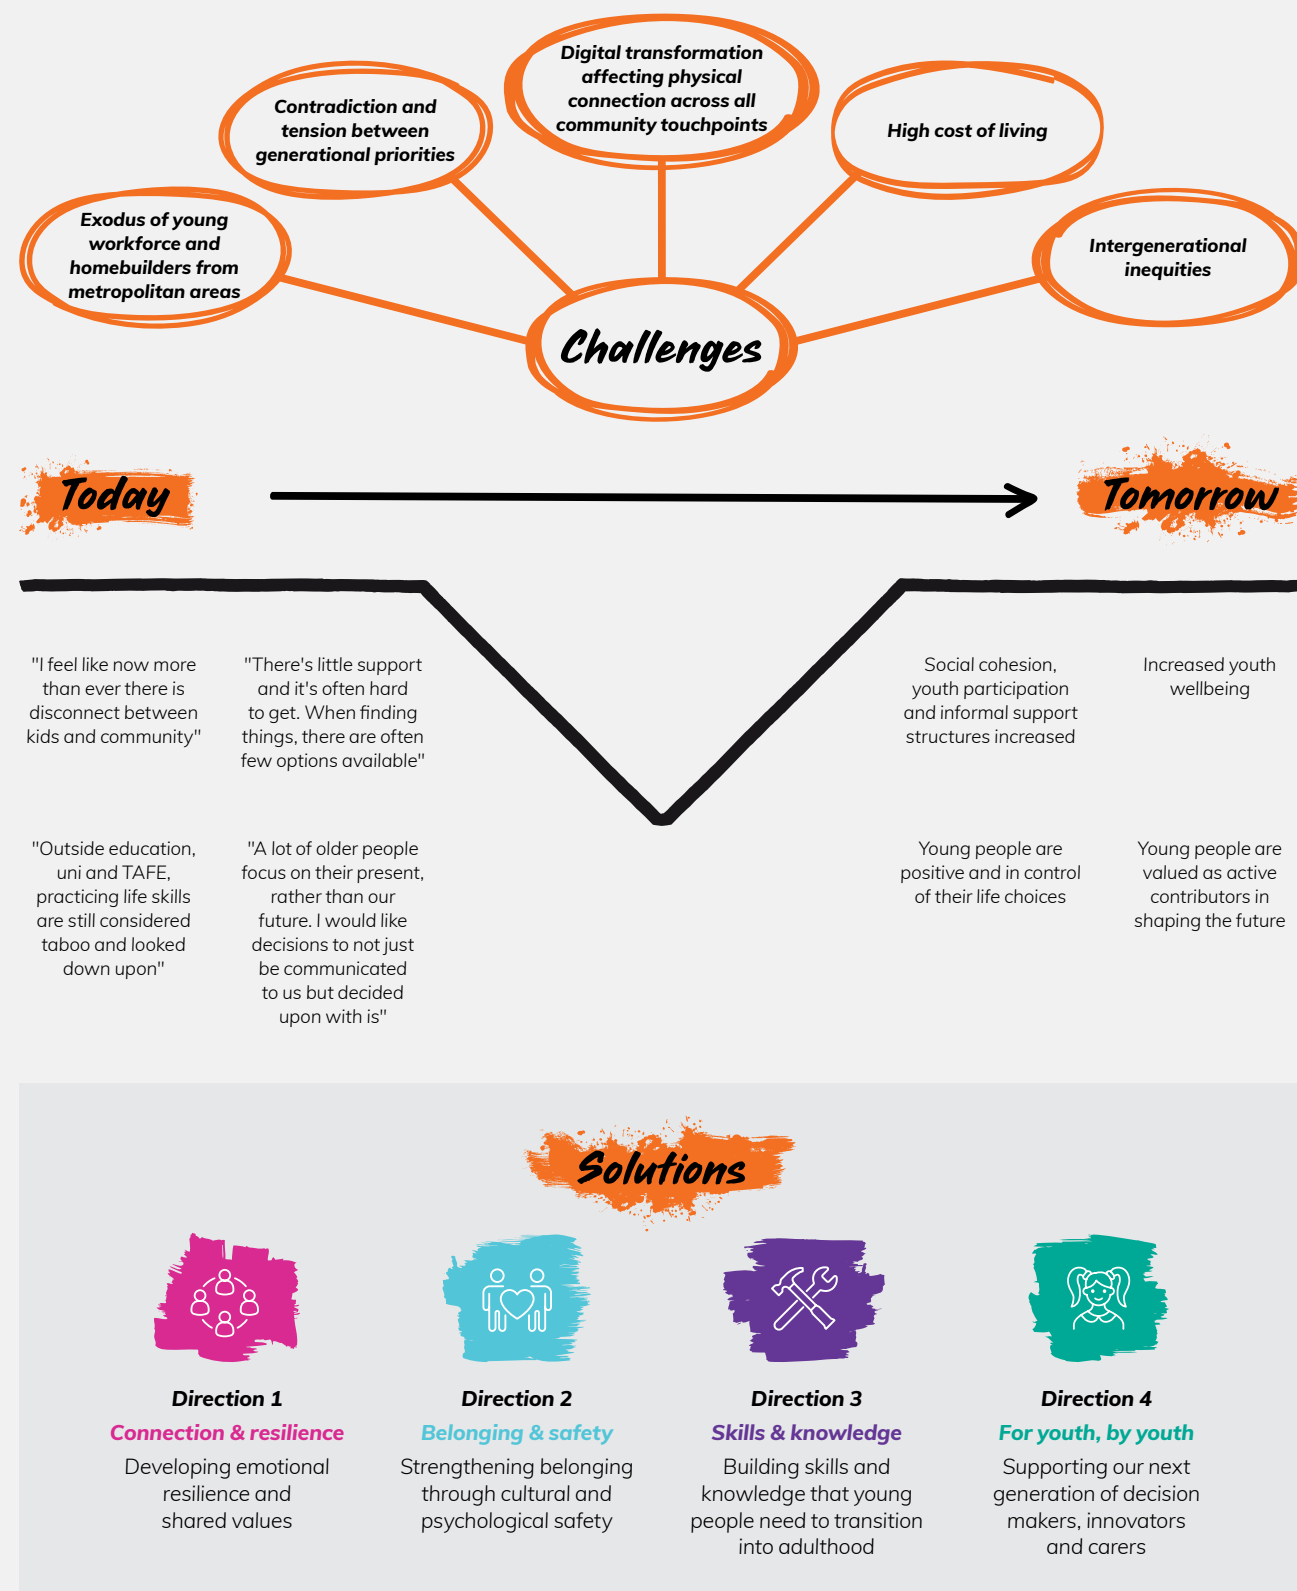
Digital transformation affecting physical connection across all community touchpoints

Contradiction and tension between generational priorities

High cost of living

Exodus of young workforce and homebuilders from metropolitan areas

Intergenerational inequities

Challenges

Today

Tomorrow

"I feel like now more than ever there is disconnect between kids and community"

"There's little support and it's often hard to get. When finding things, there are often few options available"

Social cohesion, youth participation and informal support structures increased

Increased youth wellbeing

"Outside education, uni and TAFE, practicing life skills are still considered taboo and looked down upon"

"A lot of older people focus on their present, rather than our future. I would like decisions to not just be communicated to us but decided upon with is"

Young people are positive and in control of their life choices

Young people are valued as active contributors in shaping the future

Solutions

Direction 1
Connection & resilience
Developing emotional resilience and shared values

Direction 2
Belonging & safety
Strengthening belonging through cultural and psychological safety

Direction 3
Skills & knowledge
Building skills and knowledge that young people need to transition into adulthood

Direction 4
For youth, by youth
Supporting our next generation of decision makers, innovators and carers